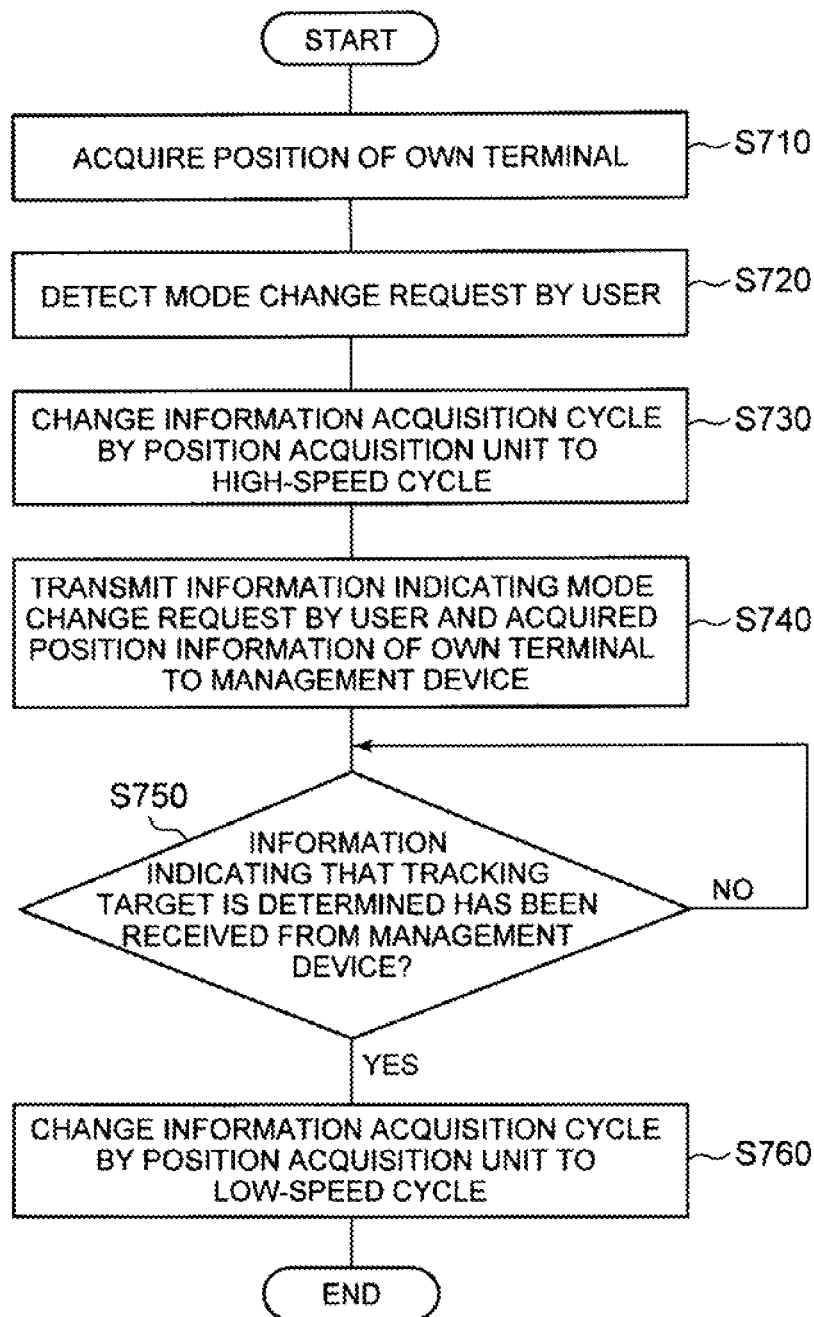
START

ACQUIRE POSITION OF OWN TERMINAL

S710

DETECT MODE CHANGE REQUEST BY USER

S720

CHANGE INFORMATION ACQUISITION CYCLE BY POSITION ACQUISITION UNIT TO HIGH-SPEED CYCLE

S730

TRANSMIT INFORMATION INDICATING MODE CHANGE REQUEST BY USER AND ACQUIRED POSITION INFORMATION OF OWN TERMINAL TO MANAGEMENT DEVICE

S740

S750

INFORMATION INDICATING THAT TRACKING TARGET IS DETERMINED HAS BEEN RECEIVED FROM MANAGEMENT DEVICE?

NO

YES

CHANGE INFORMATION ACQUISITION CYCLE BY POSITION ACQUISITION UNIT TO LOW-SPEED CYCLE

S760

END